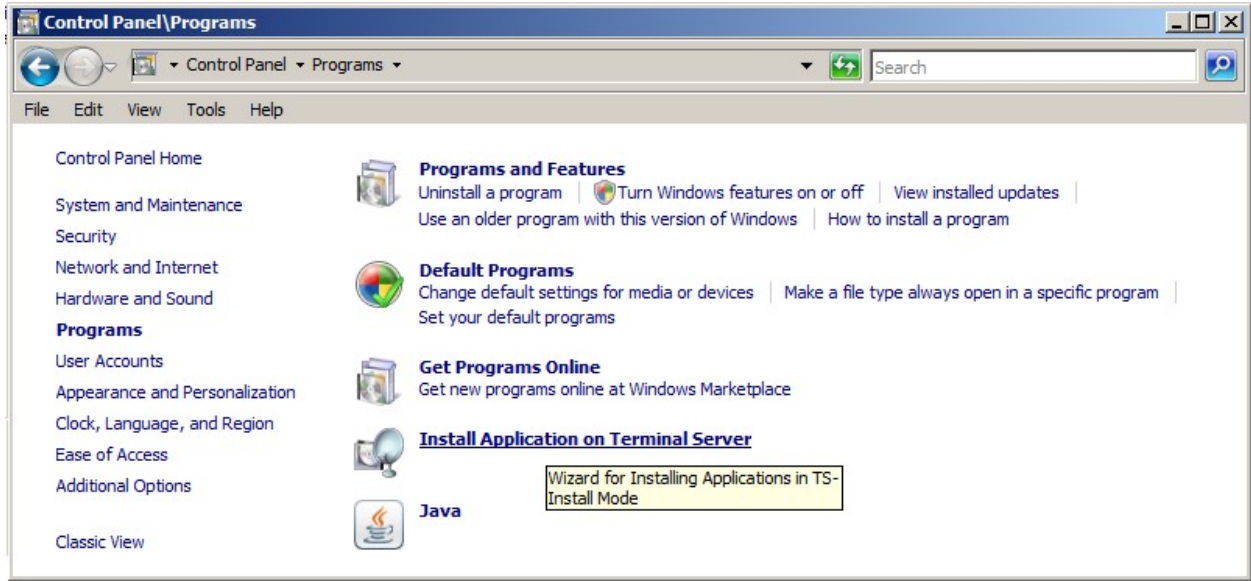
Control Panel\Programs

Control Panel ▸ Programs ▸

Search

File Edit View Tools Help

Control Panel Home

System and Maintenance
Security
Network and Internet
Hardware and Sound
Programs
User Accounts
Appearance and Personalization
Clock, Language, and Region
Ease of Access
Additional Options

Classic View

Programs and Features
Uninstall a program | Turn Windows features on or off | View installed updates
Use an older program with this version of Windows | How to install a program

Default Programs
Change default settings for media or devices | Make a file type always open in a specific program
Set your default programs

Get Programs Online
Get new programs online at Windows Marketplace

Install Application on Terminal Server

Wizard for Installing Applications in TS-Install Mode

Java